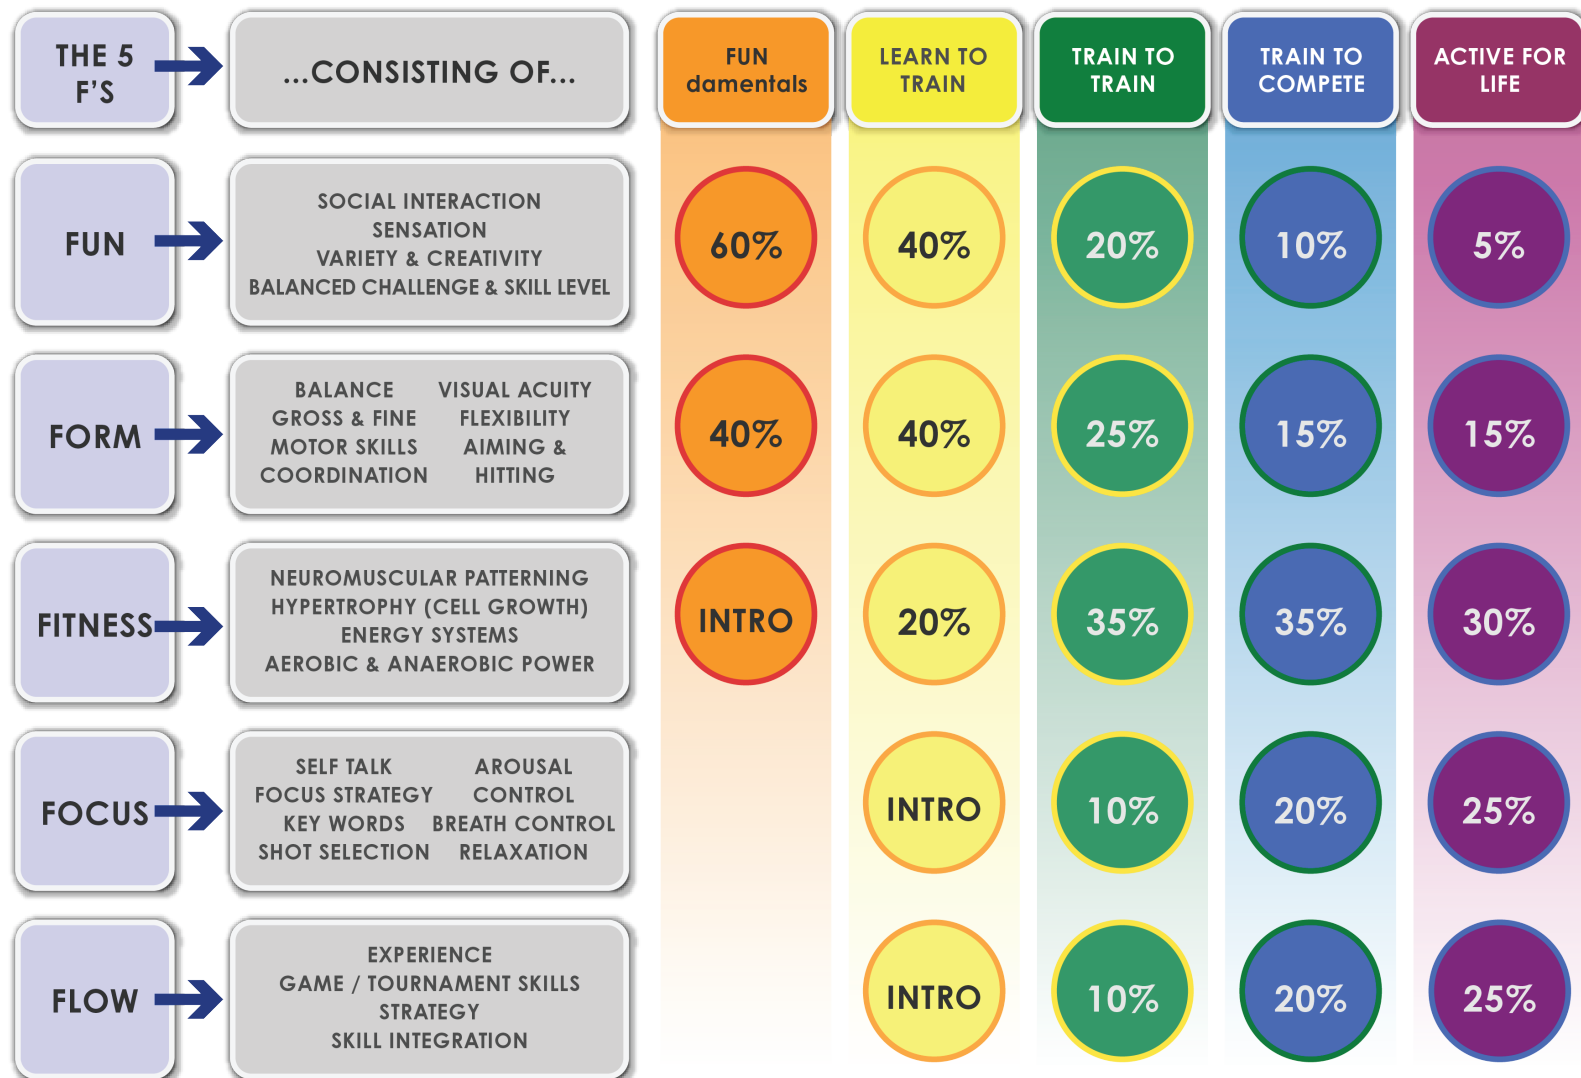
| THE 5 F'S | ...CONSISTING OF... | FUN damentals | LEARN TO TRAIN | TRAIN TO TRAIN | TRAIN TO COMPETE | ACTIVE FOR LIFE |
|---|---|---|---|---|---|---|
| FUN | SOCIAL INTERACTION SENSATION VARIETY & CREATIVITY BALANCED CHALLENGE & SKILL LEVEL | 60% | 40% | 20% | 10% | 5% |
| FORM | BALANCE GROSS & FINE MOTOR SKILLS COORDINATION VISUAL ACUITY FLEXIBILITY AIMING & HITTING | 40% | 40% | 25% | 15% | 15% |
| FITNESS | NEUROMUSCULAR PATTERNING HYPERTROPHY (CELL GROWTH) ENERGY SYSTEMS AEROBIC & ANAEROBIC POWER | INTRO | 20% | 35% | 35% | 30% |
| FOCUS | SELF TALK FOCUS STRATEGY KEY WORDS SHOT SELECTION AROUSAL CONTROL BREATH CONTROL RELAXATION | | INTRO | 10% | 20% | 25% |
| FLOW | EXPERIENCE GAME / TOURNAMENT SKILLS STRATEGY SKILL INTEGRATION | | INTRO | 10% | 20% | 25% |